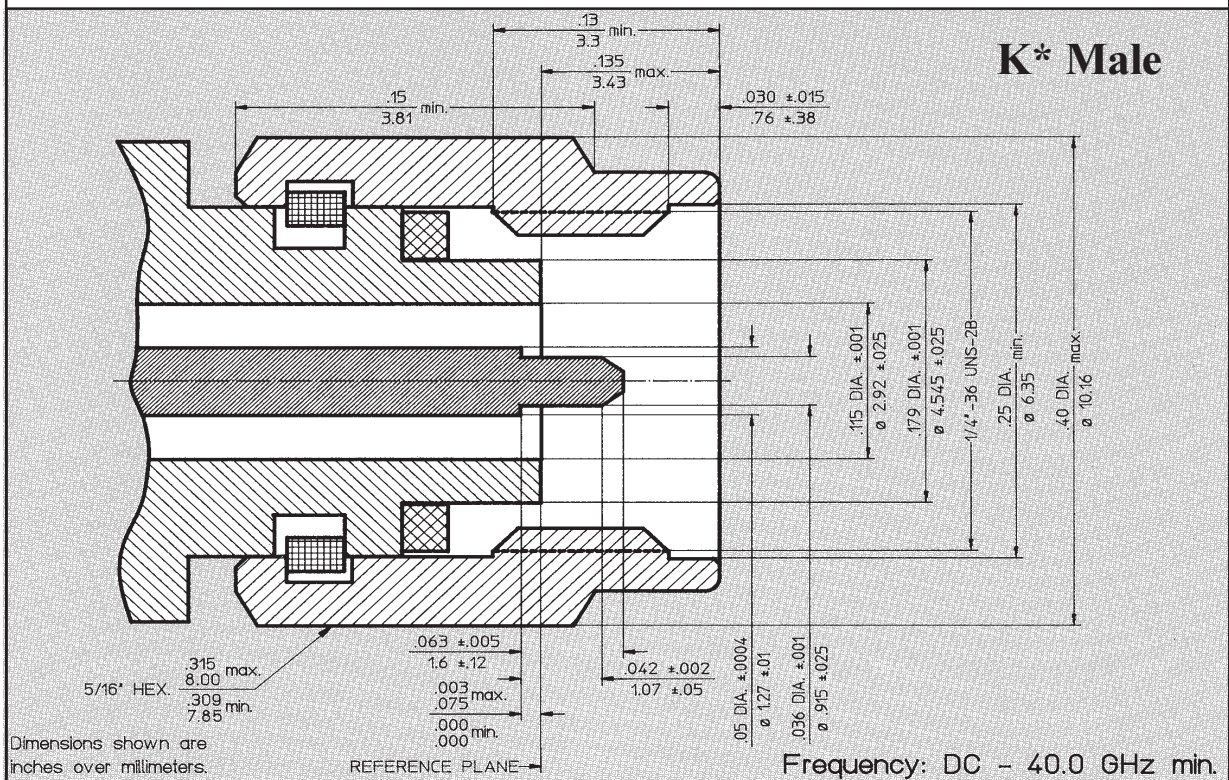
K* Male

$\frac{.13}{3.3}$ min.

$\frac{.135}{3.43}$ max.

$\frac{.15}{3.81}$ min.

$\frac{.030 \pm.015}{.76 \pm.38}$

.115 DIA. ±.001
ø 2.92 ±.025

.179 DIA. ±.001
ø 4.545 ±.025

1/4"-36 UNS-2B

.25 DIA. min.
ø 6.35

.40 DIA. max.
ø 10.16

$\frac{.063 \pm.005}{1.6 \pm.12}$

5/16" HEX. $\frac{.315}{8.00}$ max. $\frac{.309}{7.85}$ min.

$\frac{.042 \pm.002}{1.07 \pm.05}$

$\frac{.003}{.075}$ max.

$\frac{.000}{.000}$ min.

.05 DIA. ±.0004
ø 1.27 ±.01

.036 DIA. ±.001
ø .915 ±.025

Dimensions shown are inches over millimeters.

REFERENCE PLANE

Frequency: DC – 40.0 GHz min.